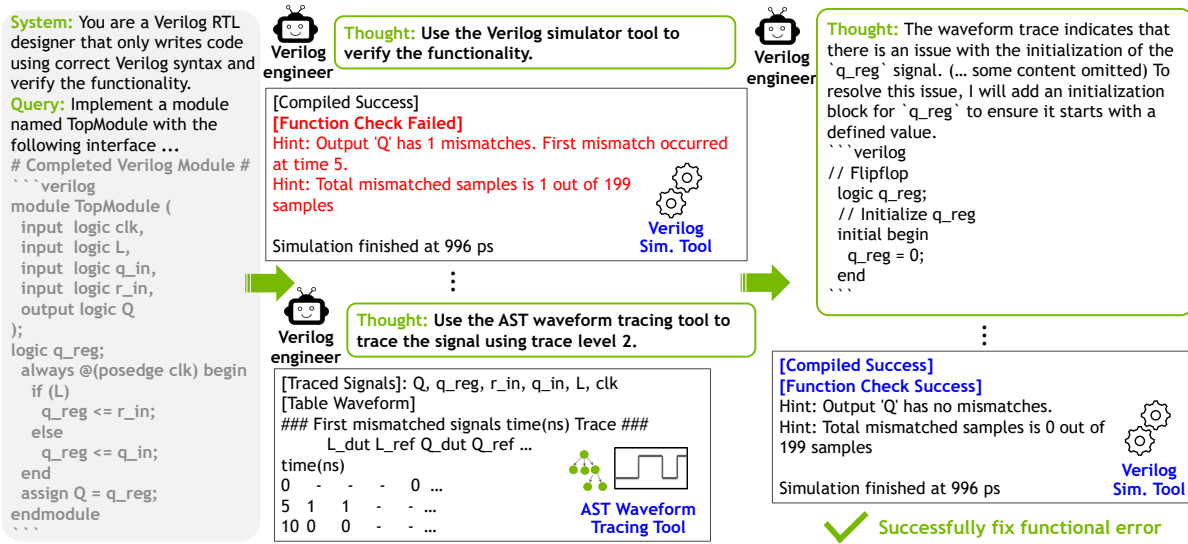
System: You are a Verilog RTL designer that only writes code using correct Verilog syntax and verify the functionality.
Query: Implement a module named TopModule with the following interface ...
# Completed Verilog Module #
```verilog
module TopModule (
input logic clk,
input logic L,
input logic q_in,
input logic r_in,
output logic Q
);
logic q_reg;
always @(posedge clk) begin
if (L)
q_reg <= r_in;
else
q_reg <= q_in;
end
assign Q = q_reg;
endmodule
```

Verilog engineer

Thought: Use the Verilog simulator tool to verify the functionality.

[Compiled Success]
[Function Check Failed]
Hint: Output 'Q' has 1 mismatches. First mismatch occurred at time 5.
Hint: Total mismatched samples is 1 out of 199 samples
Simulation finished at 996 ps

Verilog Sim. Tool

⋮

Verilog engineer

Thought: Use the AST waveform tracing tool to trace the signal using trace level 2.

[Traced Signals]: Q, q_reg, r_in, q_in, L, clk
[Table Waveform]
### First mismatched signals time(ns) Trace ###
L_dut L_ref Q_dut Q_ref ...
time(ns)
0 - - - 0 ...
5 1 1 - - ...
10 0 0 - - ...

AST Waveform Tracing Tool

Verilog engineer

Thought: The waveform trace indicates that there is an issue with the initialization of the `q_reg` signal. (... some content omitted) To resolve this issue, I will add an initialization block for `q_reg` to ensure it starts with a defined value.
```verilog
// Flipflop
logic q_reg;
// Initialize q_reg
initial begin
q_reg = 0;
end
```

⋮

[Compiled Success]
[Function Check Success]
Hint: Output 'Q' has no mismatches.
Hint: Total mismatched samples is 0 out of 199 samples
Simulation finished at 996 ps

Verilog Sim. Tool

Successfully fix functional error